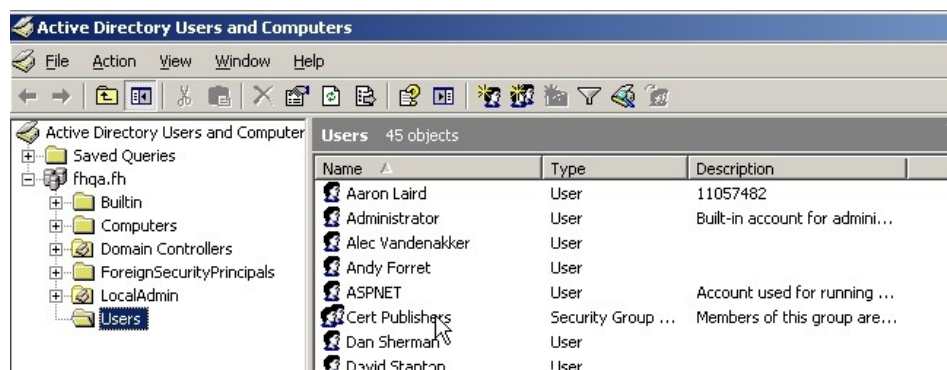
Active Directory Users and Computers

File Action View Window Help

Active Directory Users and Computer
Saved Queries
fhqa.fh
Builtin
Computers
Domain Controllers
ForeignSecurityPrincipals
LocalAdmin
Users

Users 45 objects

| Name | Type | Description |
|---|---|---|
| Aaron Laird | User | 11057482 |
| Administrator | User | Built-in account for admini... |
| Alec Vandenakker | User | |
| Andy Forret | User | |
| ASPNET | User | Account used for running ... |
| Cert Publishers | Security Group ... | Members of this group are... |
| Dan Sherman | User | |
| David Stanton | User | |